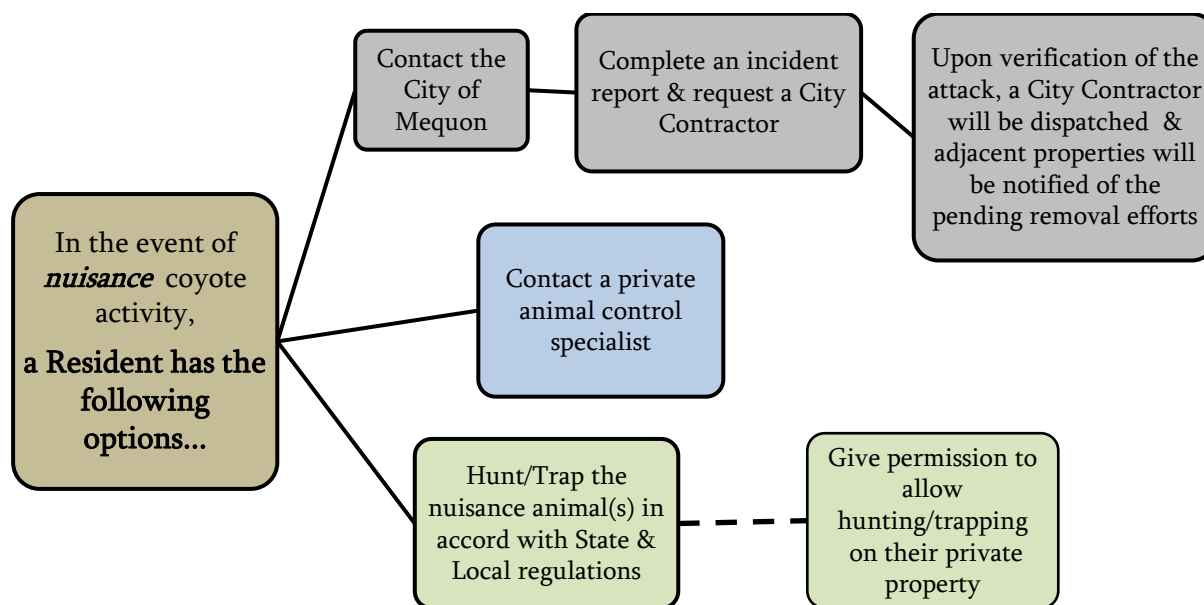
In the event of *nuisance* coyote activity,

a Resident has the following options...

Contact the City of Mequon

Complete an incident report & request a City Contractor

Upon verification of the attack, a City Contractor will be dispatched & adjacent properties will be notified of the pending removal efforts

Contact a private animal control specialist

Hunt/Trap the nuisance animal(s) in accord with State & Local regulations

Give permission to allow hunting/trapping on their private property